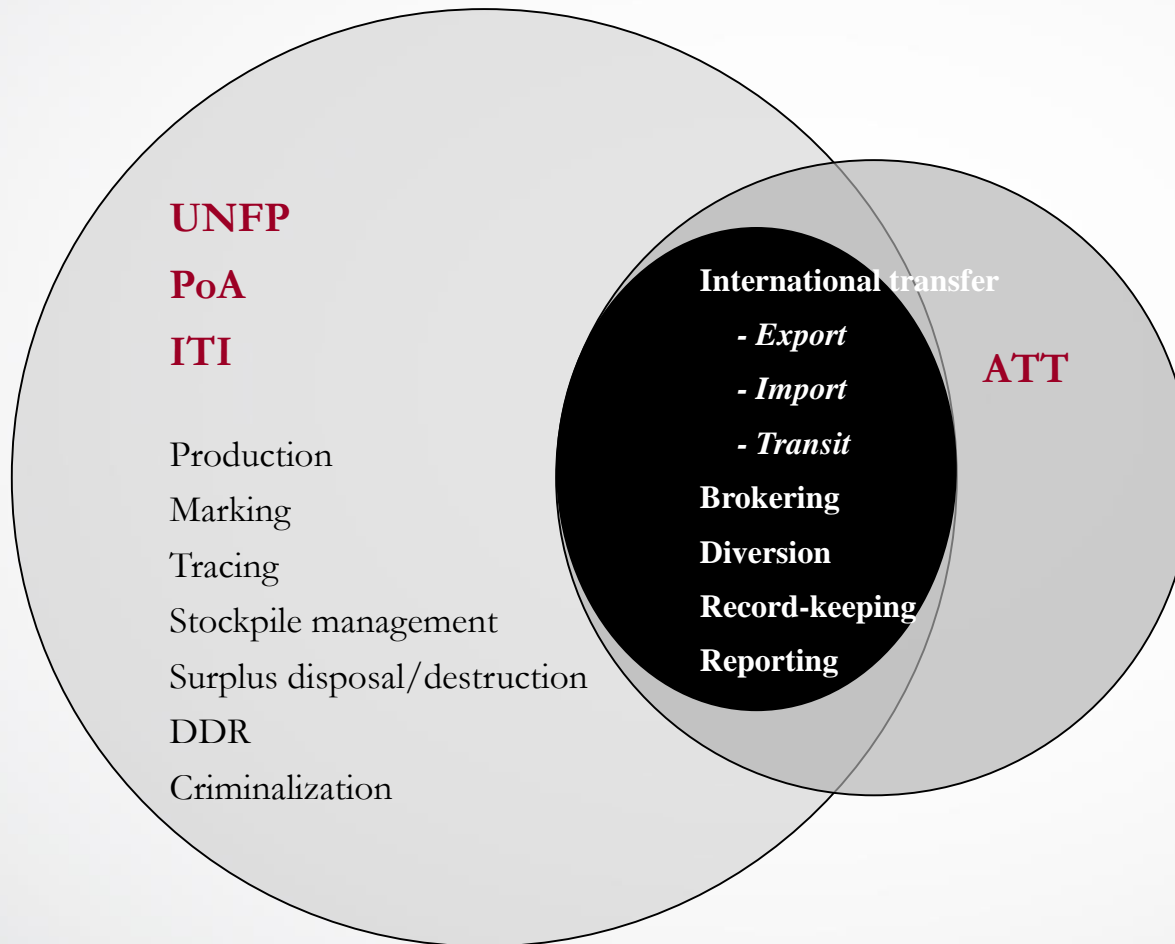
UNFP
PoA
ITI

Production
Marking
Tracing
Stockpile management
Surplus disposal/destruction
DDR
Criminalization

International transfer
- *Export*
- *Import*
- *Transit*
Brokering
Diversion
Record-keeping
Reporting

ATT